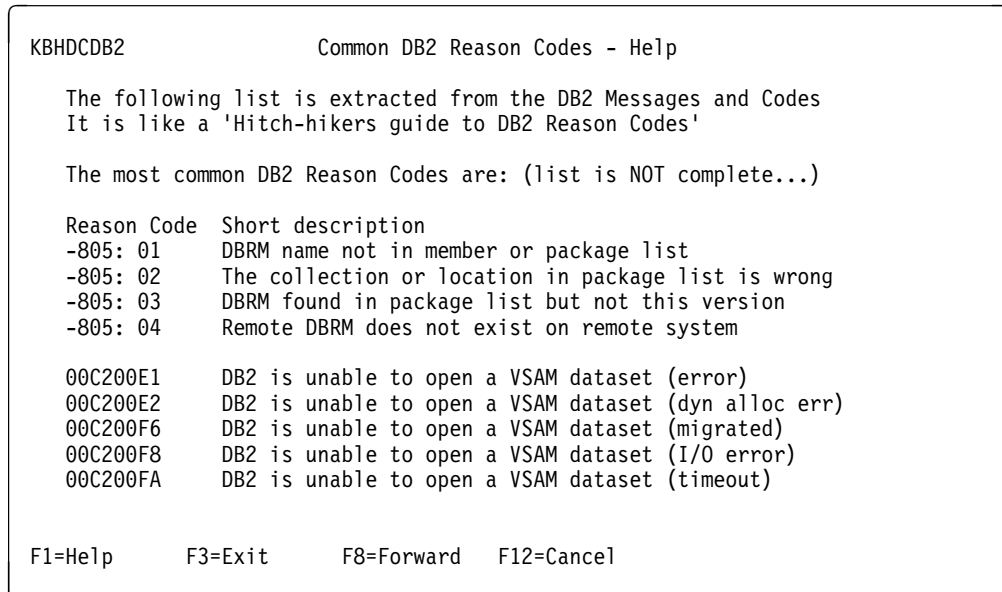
KBHDCDB2 Common DB2 Reason Codes - Help

The following list is extracted from the DB2 Messages and Codes
It is like a 'Hitch-hikers guide to DB2 Reason Codes'

The most common DB2 Reason Codes are: (list is NOT complete...)

| Reason Code | Short description |
|---|---|
| -805: 01 | DBRM name not in member or package list |
| -805: 02 | The collection or location in package list is wrong |
| -805: 03 | DBRM found in package list but not this version |
| -805: 04 | Remote DBRM does not exist on remote system |
| 00C200E1 | DB2 is unable to open a VSAM dataset (error) |
| 00C200E2 | DB2 is unable to open a VSAM dataset (dyn alloc err) |
| 00C200F6 | DB2 is unable to open a VSAM dataset (migrated) |
| 00C200F8 | DB2 is unable to open a VSAM dataset (I/O error) |
| 00C200FA | DB2 is unable to open a VSAM dataset (timeout) |

F1=Help F3=Exit F8=Forward F12=Cancel